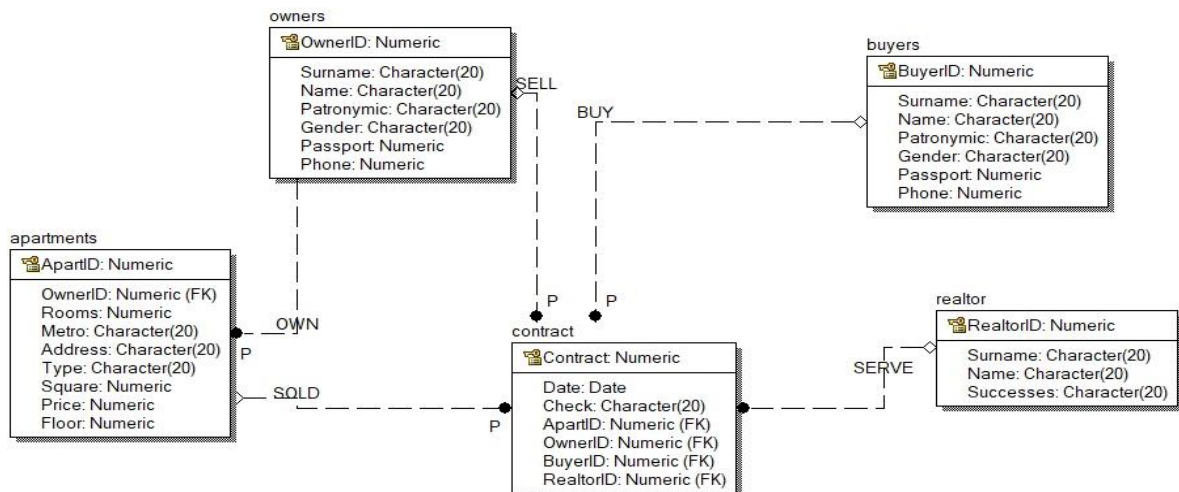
owners

OwnerID: Numeric

Surname: Character(20)
Name: Character(20)
Patronymic: Character(20)
Gender: Character(20)
Passport: Numeric
Phone: Numeric

SELL

BUY

buyers

BuyerID: Numeric

Surname: Character(20)
Name: Character(20)
Patronymic: Character(20)
Gender: Character(20)
Passport: Numeric
Phone: Numeric

apartments

ApartID: Numeric

OwnerID: Numeric (FK)
Rooms: Numeric
Metro: Character(20)
Address: Character(20)
Type: Character(20)
Square: Numeric
Price: Numeric
Floor: Numeric

OWN

P

SOLD

P

P

P

contract

Contract: Numeric

Date: Date
Check: Character(20)
ApartID: Numeric (FK)
OwnerID: Numeric (FK)
BuyerID: Numeric (FK)
RealtorID: Numeric (FK)

SERVE

realtor

RealtorID: Numeric

Surname: Character(20)
Name: Character(20)
Successes: Character(20)